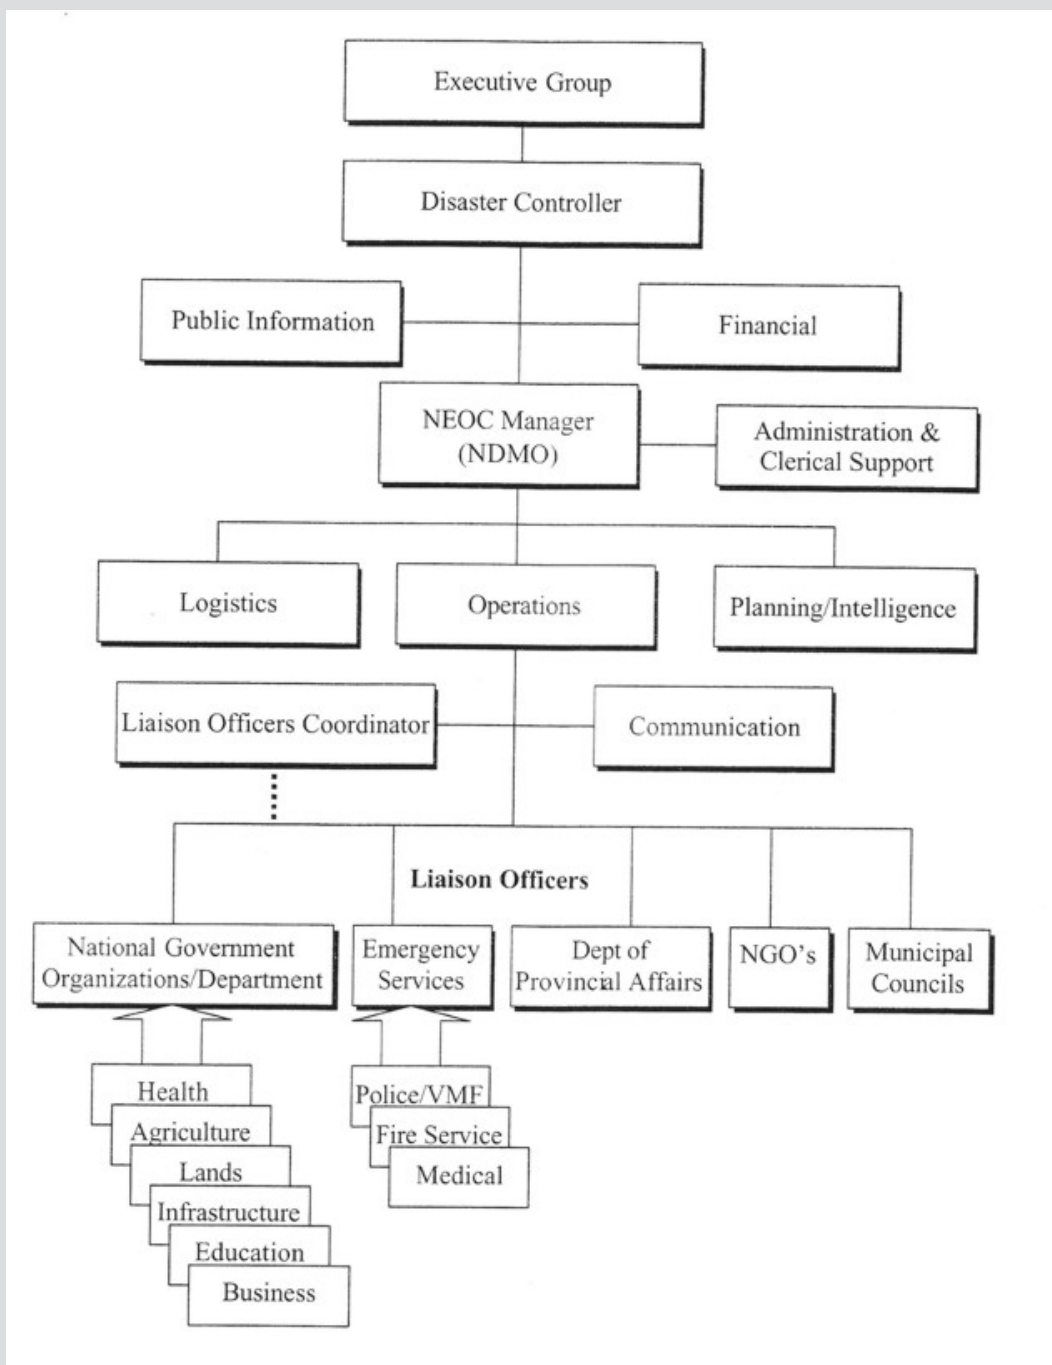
Executive Group

Disaster Controller

Public Information

Financial

NEOC Manager (NDMO)

Administration & Clerical Support

Logistics

Operations

Planning/Intelligence

Liaison Officers Coordinator

Communication

Liaison Officers

National Government Organizations/Department

Emergency Services

Dept of Provincial Affairs

NGO's

Municipal Councils

Health

Agriculture

Lands

Infrastructure

Education

Business

Police/VMF

Fire Service

Medical